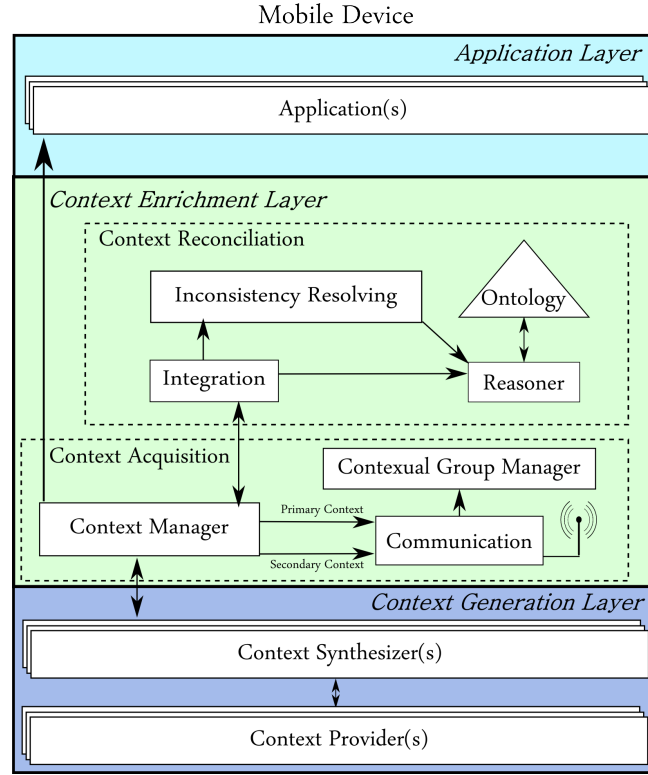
Mobile Device

Application Layer

Application(s)

Context Enrichment Layer

Context Reconciliation

Inconsistency Resolving

Ontology

Integration

Reasoner

Context Acquisition

Contexual Group Manager

Primary Context

Context Manager

Communication

Secondary Context

Context Generation Layer

Context Synthesizer(s)

Context Provider(s)